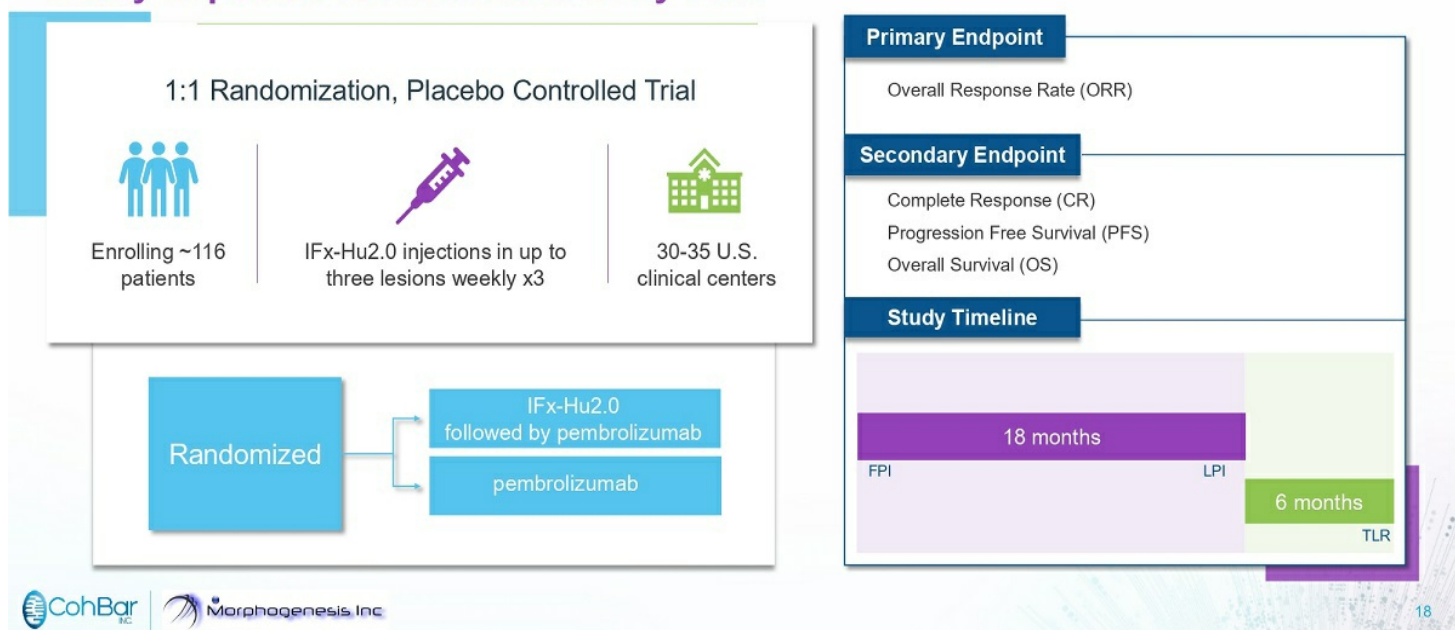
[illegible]

1:1 Randomization, Placebo Controlled Trial

Enrolling ~116 patients

IFx-Hu2.0 injections in up to three lesions weekly x3

30-35 U.S. clinical centers

Randomized

IFx-Hu2.0 followed by pembrolizumab

pembrolizumab

Primary Endpoint

Overall Response Rate (ORR)

Secondary Endpoint

Complete Response (CR)

Progression Free Survival (PFS)

Overall Survival (OS)

Study Timeline

18 months

FPI

LPI

6 months

TLR

CohBar INC

Morphogenesis Inc

18